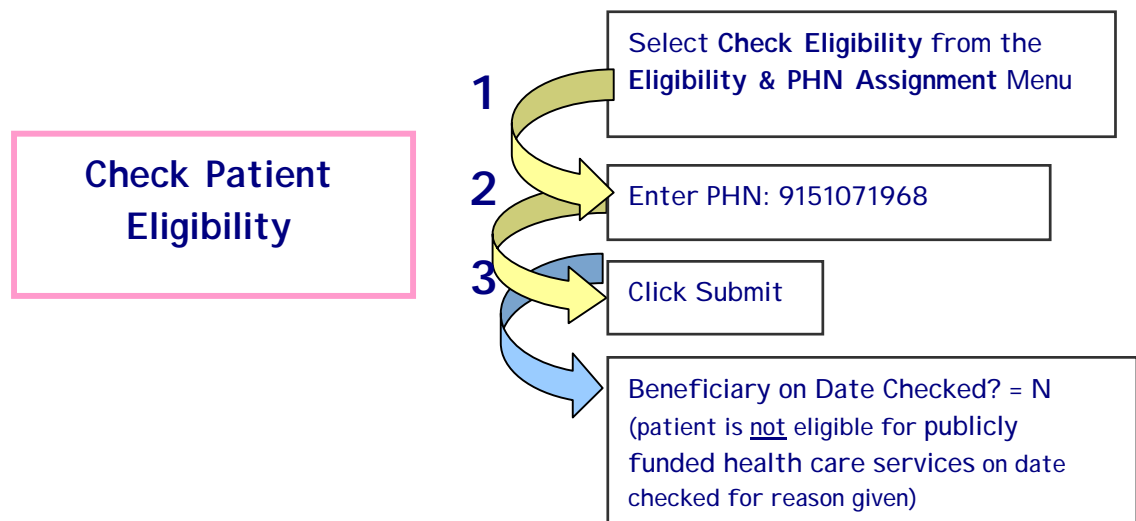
Check Patient Eligibility

1

Select **Check Eligibility** from the **Eligibility & PHN Assignment** Menu

2

Enter PHN: 9151071968

3

Click Submit

Beneficiary on Date Checked? = N (patient is not eligible for publicly funded health care services on date checked for reason given)